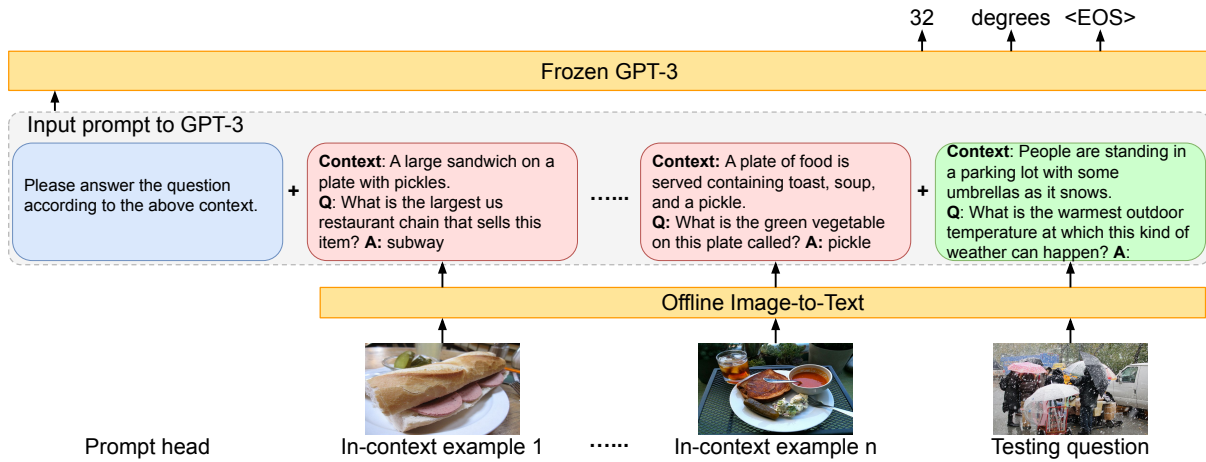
32 degrees <EOS>

Frozen GPT-3

Input prompt to GPT-3

Please answer the question according to the above context.

+

**Context**: A large sandwich on a plate with pickles.
**Q**: What is the largest us restaurant chain that sells this item? **A:** subway

......

**Context:** A plate of food is served containing toast, soup, and a pickle.
**Q:** What is the green vegetable on this plate called? **A:** pickle

+

**Context**: People are standing in a parking lot with some umbrellas as it snows.
**Q**: What is the warmest outdoor temperature at which this kind of weather can happen? **A**:

Offline Image-to-Text

Prompt head

In-context example 1

......

In-context example n

Testing question